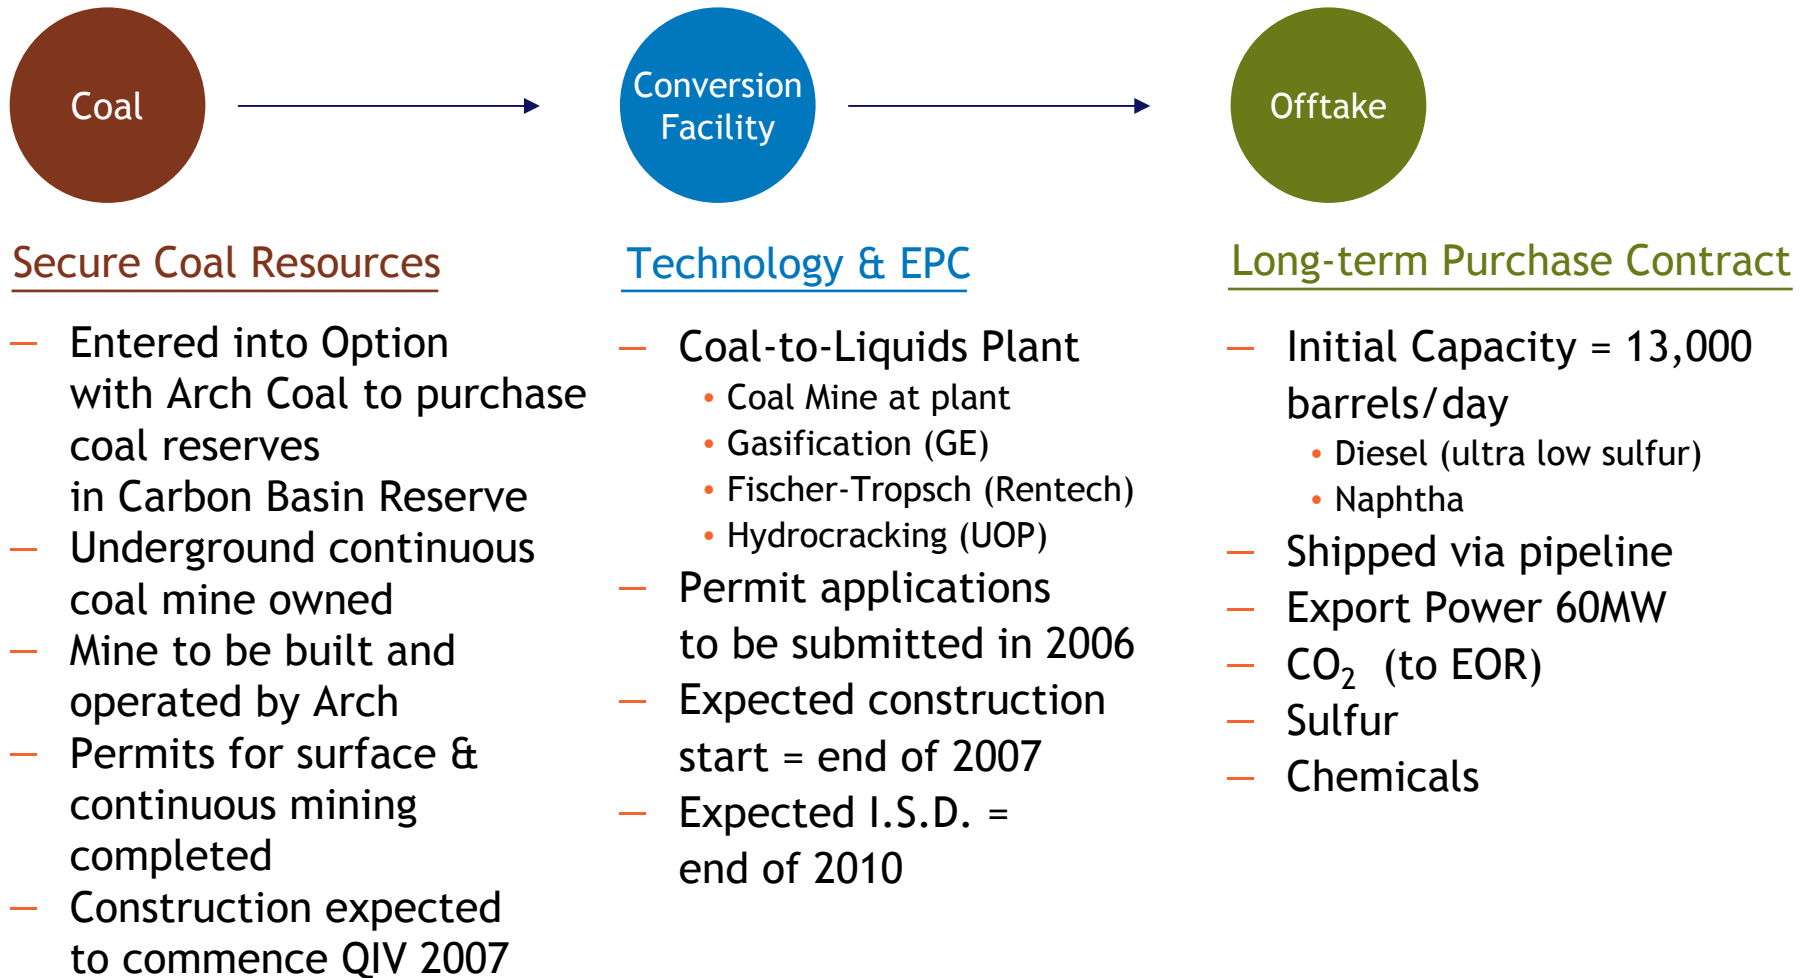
Coal

Conversion Facility

Offtake

Secure Coal Resources

– Entered into Option with Arch Coal to purchase coal reserves in Carbon Basin Reserve
– Underground continuous coal mine owned
– Mine to be built and operated by Arch
– Permits for surface & continuous mining completed
– Construction expected to commence QIV 2007

Technology & EPC

– Coal-to-Liquids Plant
 • Coal Mine at plant
 • Gasification (GE)
 • Fischer-Tropsch (Rentech)
 • Hydrocracking (UOP)
– Permit applications to be submitted in 2006
– Expected construction start = end of 2007
– Expected I.S.D. = end of 2010

Long-term Purchase Contract

– Initial Capacity = 13,000 barrels/day
 • Diesel (ultra low sulfur)
 • Naphtha
– Shipped via pipeline
– Export Power 60MW
– $CO_2$ (to EOR)
– Sulfur
– Chemicals